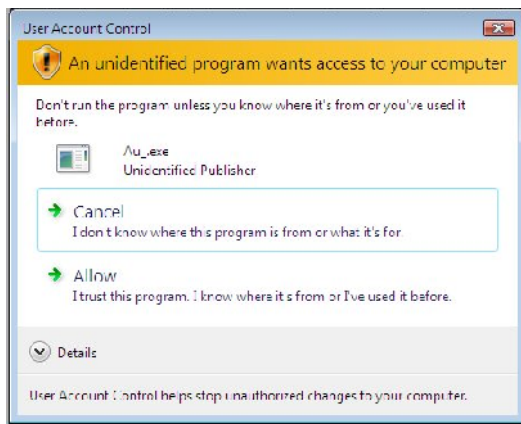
User Account Control

An unidentified program wants access to your computer

Don't run the program unless you know where it's from or you've used it before.

Au_.exe
Unidentified Publisher

Cancel
I don't know where this program is from or what it's for.

Allow
I trust this program. I know where it's from or I've used it before.

Details

User Account Control helps stop unauthorized changes to your computer.